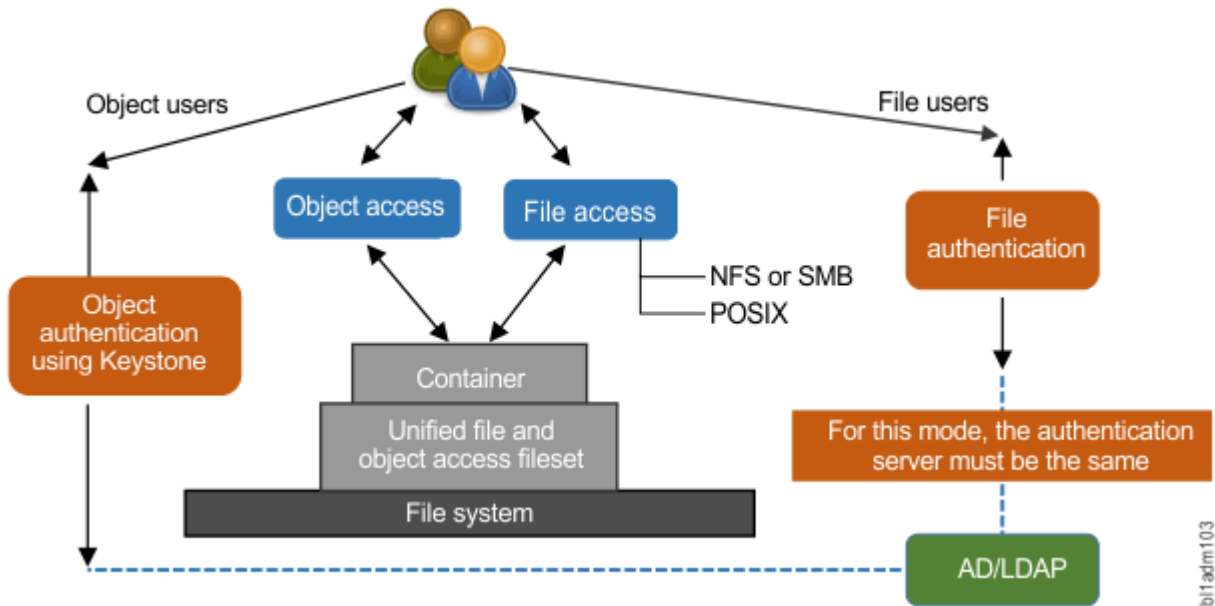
Object users

File users

Object access

File access

File authentication

NFS or SMB

POSIX

Object authentication using Keystone

Container

Unified file and object access fileset

File system

For this mode, the authentication server must be the same

AD/LDAP

bl1adm103